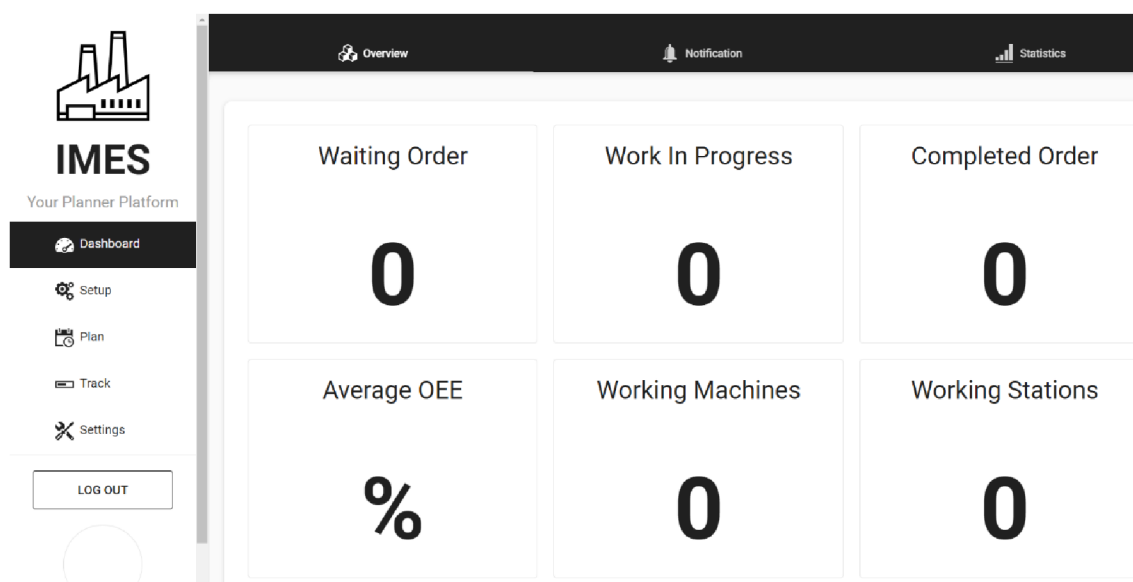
IMES
Your Planner Platform

Dashboard
Setup
Plan
Track
Settings

LOG OUT

Overview
Notification
Statistics

Waiting Order
0

Work In Progress
0

Completed Order
0

Average OEE
%

Working Machines
0

Working Stations
0